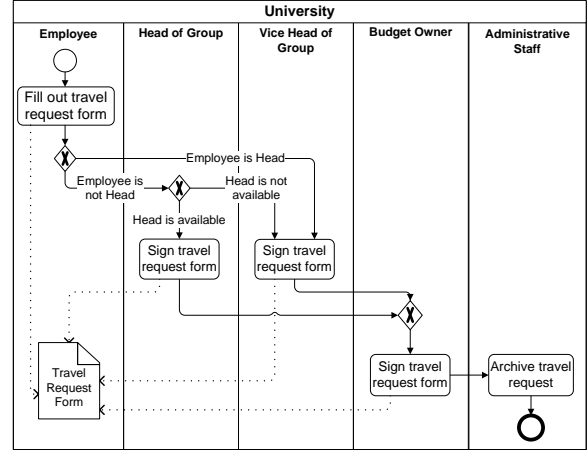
University

| Employee | Head of Group | Vice Head of Group | Budget Owner | Administrative Staff |
|---|---|---|---|---|

Fill out travel request form

Employee is Head

Employee is not Head

Head is not available

Head is available

Sign travel request form

Sign travel request form

Travel Request Form

Sign travel request form

Archive travel request